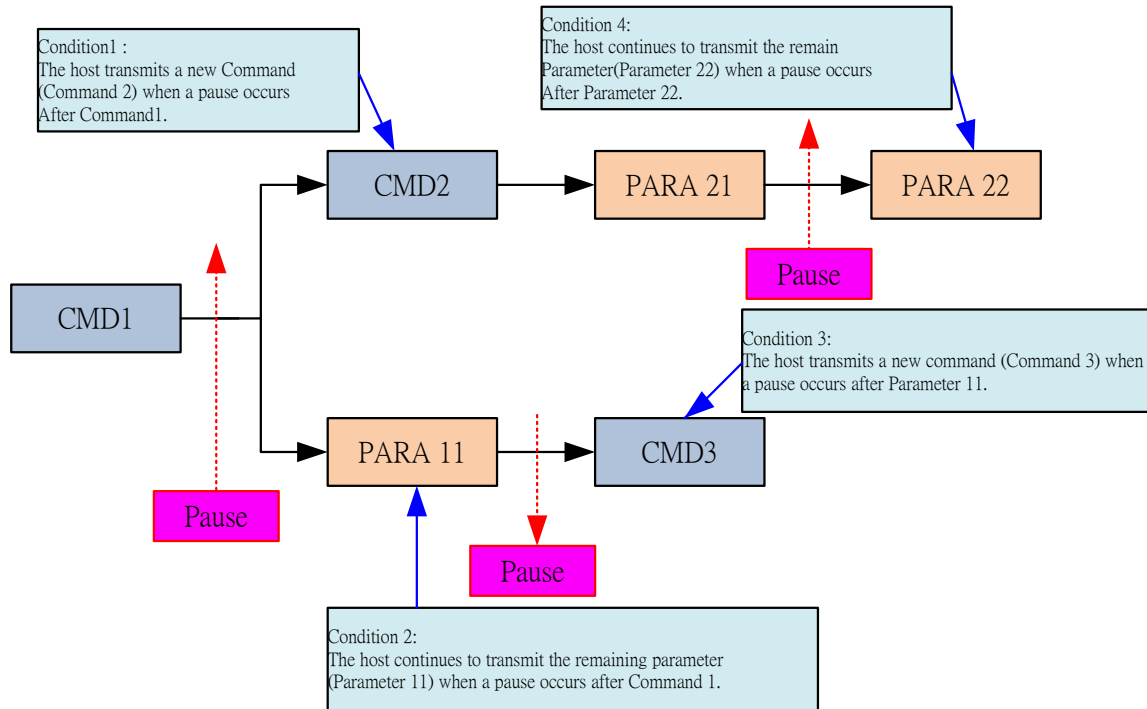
Condition1 :
The host transmits a new Command (Command 2) when a pause occurs After Command1.

Condition 4:
The host continues to transmit the remain Parameter(Parameter 22) when a pause occurs After Parameter 22.

CMD2

PARA 21

PARA 22

Pause

CMD1

Condition 3:
The host transmits a new command (Command 3) when a pause occurs after Parameter 11.

PARA 11

CMD3

Pause

Pause

Condition 2:
The host continues to transmit the remaining parameter (Parameter 11) when a pause occurs after Command 1.